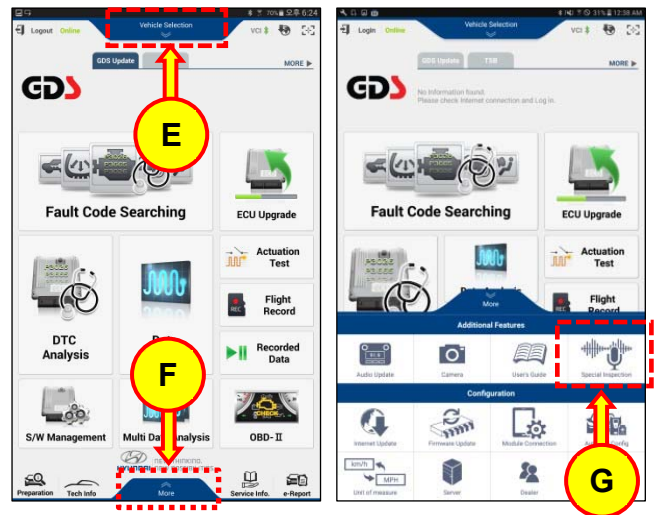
Vehicle Selection

Logout Online

VCI

GDS Update

MORE ▶

GDS

E

Fault Code Searching

ECU Upgrade

Actuation Test

Flight Record

DTC Analysis

Recorded Data

F

S/W Management

Multi Data Analysis

OBD-Ⅱ

Preparation

Tech Info

More

Service Info.

e-Report

Vehicle Selection

Login Online

VCI

GDS Update

TSB

MORE ▶

GDS

No information found.
Please check internet connection and Log in.

Fault Code Searching

ECU Upgrade

Actuation Test

Flight Record

More

Additional Features

Audio Update

Camera

User's Guide

Special Inspection

Configuration

Internet Update

Firmware Update

Module Connection

km/h

MPH

Unit of measure

Server

Dealer

G